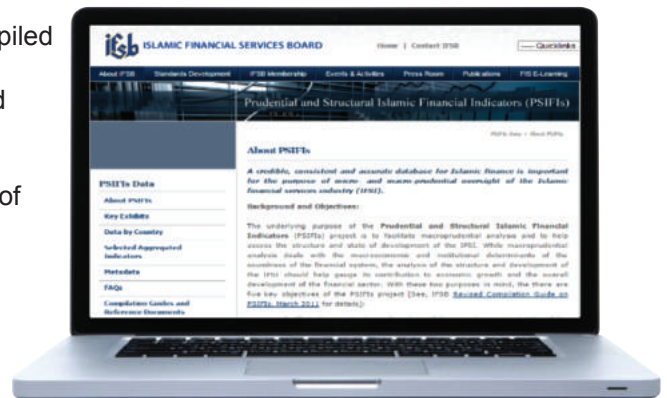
piled

d

of

ifsb ISLAMIC FINANCIAL SERVICES BOARD

Home | Contact IFSB

Quicklinks

About IFSB | Standards Development | IFSB Membership | Events & Activities | Press Room | Publications | IFSI E-Learning

Prudential and Structural Islamic Financial Indicators (PSIFIs)

PSIFIs Data > About PSIFIs

About PSIFIs

A credible, consistent and accurate database for Islamic finance is important for the purpose of micro- and macro-prudential oversight of the Islamic financial services industry (IFSI).

Background and Objectives:

The underlying purpose of the Prudential and Structural Islamic Financial Indicators (PSIFIs) project is to facilitate macroprudential analysis and to help assess the structure and state of development of the IFSI. While macroprudential analysis deals with the macroeconomic and institutional determinants of the soundness of the financial system, the analysis of the structure and development of the IFSI should help gauge its contribution to economic growth and the overall development of the financial sector. With these two purposes in mind, there are five key objectives of the PSIFIs project (See, IFSB Revised Compilation Guide on PSIFIs, March 2011 for details):

PSIFIs Data

About PSIFIs

Key Exhibits

Data by Country

Selected Aggregated Indicators

Metadata

FAQs

Compilation Guides and Reference Documents